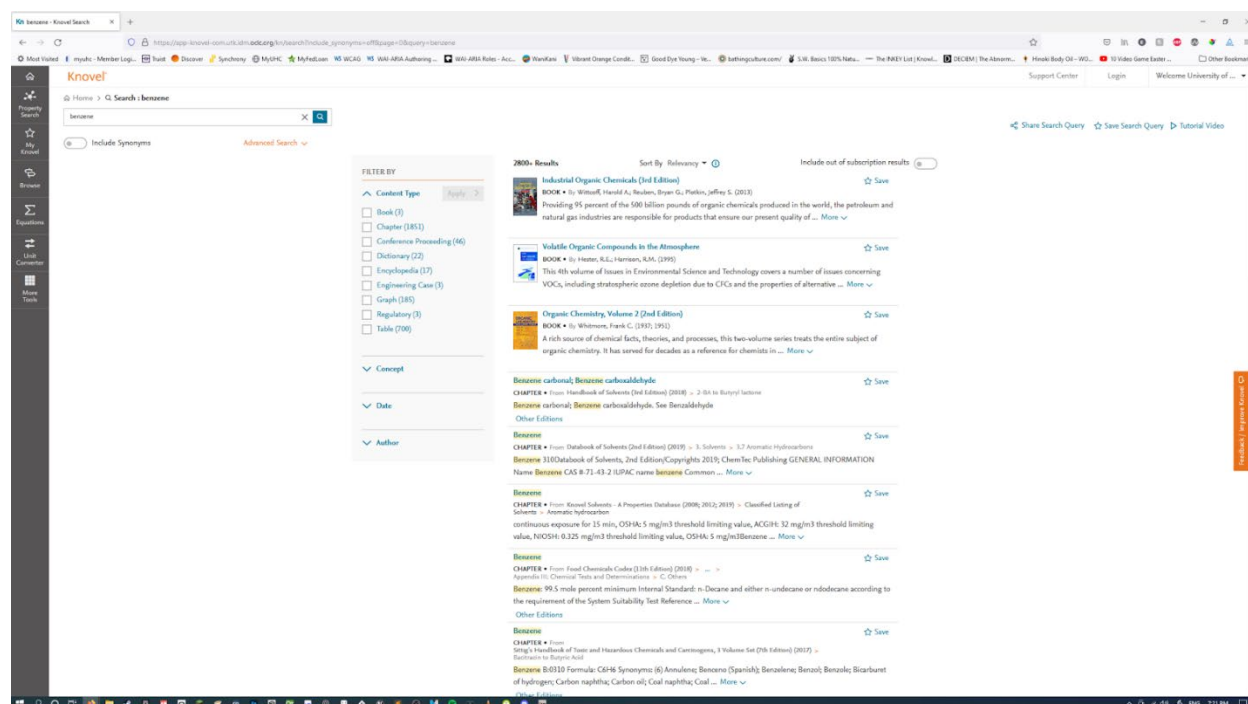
Kn benzene - Knovel Search

https://app-knovel-com.utk.idm.oclc.org/kn/search?include_synonyms=off&page=0&query=benzene

Most Visited | myuhc - Member Logi... | truist | Discover | Synchrony | MyUHC | MyFedLoan | WCAG | WAI-ARIA Authoring ... | WAI-ARIA Roles - Acc... | WaniKani | Vibrant Orange Condit... | Good Dye Young – Ve... | bathingculture.com/ | S.W. Basics 100% Natu... | The INKEY List | Knowl... | DECIEM | The Abnorm... | Hinoki Body Oil – WO... | 10 Video Game Easter... | Other Bookmarks

Knovel

Support Center | Login | Welcome University of ...

Property Search
My Knovel
Browse
Equations
Unit Converter
More Tools

Home > Search : benzene

benzene

Include Synonyms | Advanced Search

Share Search Query | Save Search Query | Tutorial Video

FILTER BY

Content Type | Apply

Book (3)
Chapter (1851)
Conference Proceeding (46)
Dictionary (22)
Encyclopedia (17)
Engineering Case (3)
Graph (185)
Regulatory (3)
Table (709)

Concept

Date

Author

2800+ Results | Sort By Relevancy | Include out of subscription results

Industrial Organic Chemicals (3rd Edition)
BOOK • By Wittcoff, Harold A.; Reuben, Bryan G.; Plotkin, Jeffrey S. (2013)
Providing 95 percent of the 500 billion pounds of organic chemicals produced in the world, the petroleum and natural gas industries are responsible for products that ensure our present quality of ... More
Save

Volatile Organic Compounds in the Atmosphere
BOOK • By Hester, R.E.; Harrison, R.M. (1995)
This 4th volume of Issues in Environmental Science and Technology covers a number of issues concerning VOCs, including stratospheric ozone depletion due to CFCs and the properties of alternative ... More
Save

Organic Chemistry, Volume 2 (2nd Edition)
BOOK • By Whitmore, Frank C. (1937; 1951)
A rich source of chemical facts, theories, and processes, this two-volume series treats the entire subject of organic chemistry. It has served for decades as a reference for chemists in ... More
Save

Benzene carbonal; Benzene carboxaldehyde
CHAPTER • From Handbook of Solvents (3rd Edition) (2018) > 2-BA to Butyryl lactone
Benzene carbonal; Benzene carboxaldehyde. See Benzaldehyde
Other Editions
Save

Benzene
CHAPTER • From Databook of Solvents (2nd Edition) (2019) > 3. Solvents > 3.7 Aromatic Hydrocarbons
Benzene 310Databook of Solvents, 2nd Edition/Copyrights 2019; ChemTec Publishing GENERAL INFORMATION Name Benzene CAS 8-71-43-2 IUPAC name benzene Common ... More
Save

Benzene
CHAPTER • From Knovel Solvents - A Properties Database (2008; 2012; 2019) > Classified Listing of Solvents > Aromatic hydrocarbon
continuous exposure for 15 min, OSHA: 5 mg/m3 threshold limiting value, ACGIH: 32 mg/m3 threshold limiting value, NIOSH: 0.325 mg/m3 threshold limiting value, OSHA: 5 mg/m3Benzene ... More
Save

Benzene
CHAPTER • From Food Chemicals Codex (11th Edition) (2018) > ... > Appendix III: Chemical Tests and Determinations > C. Others
Benzene: 99.5 mole percent minimum Internal Standard: n-Decane and either n-undecane or ndodecane according to the requirement of the System Suitability Test Reference ... More
Other Editions
Save

Benzene
CHAPTER • From Sittig's Handbook of Toxic and Hazardous Chemicals and Carcinogens, 3 Volume Set (7th Edition) (2017) > Bacitracin to Butyric Acid
Benzene B:0310 Formula: C6H6 Synonyms: (6) Annulene; Benceno (Spanish); Benzelene; Benzol; Benzole; Bicarburet of hydrogen; Carbon naphtha; Carbon oil; Coal naphtha; Coal ... More
Other Editions
Save

Feedback | Improve Knovel